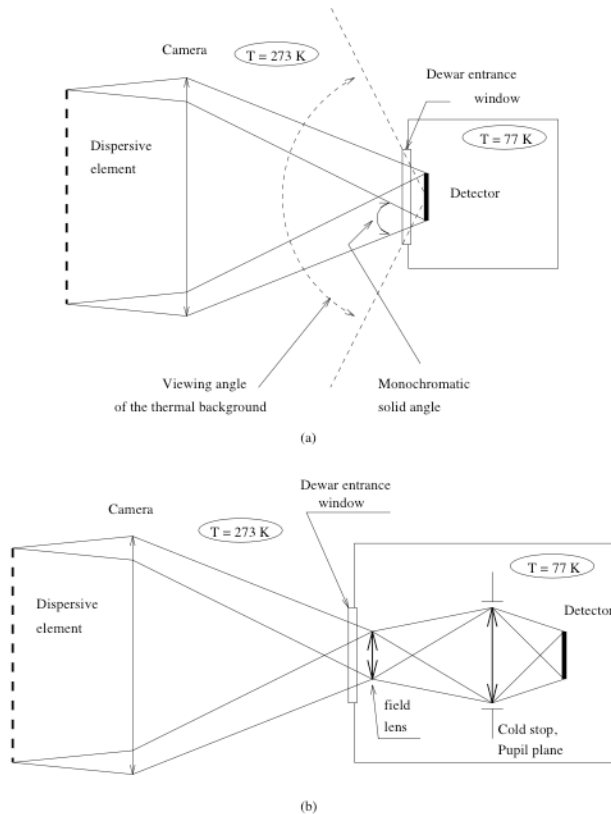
Camera

T = 273 K

Dewar entrance window

T = 77 K

Dispersive element

Detector

Viewing angle of the thermal background

Monochromatic solid angle

(a)

Dewar entrance window

Camera

T = 273 K

T = 77 K

Dispersive element

Detector

field lens

Cold stop, Pupil plane

(b)